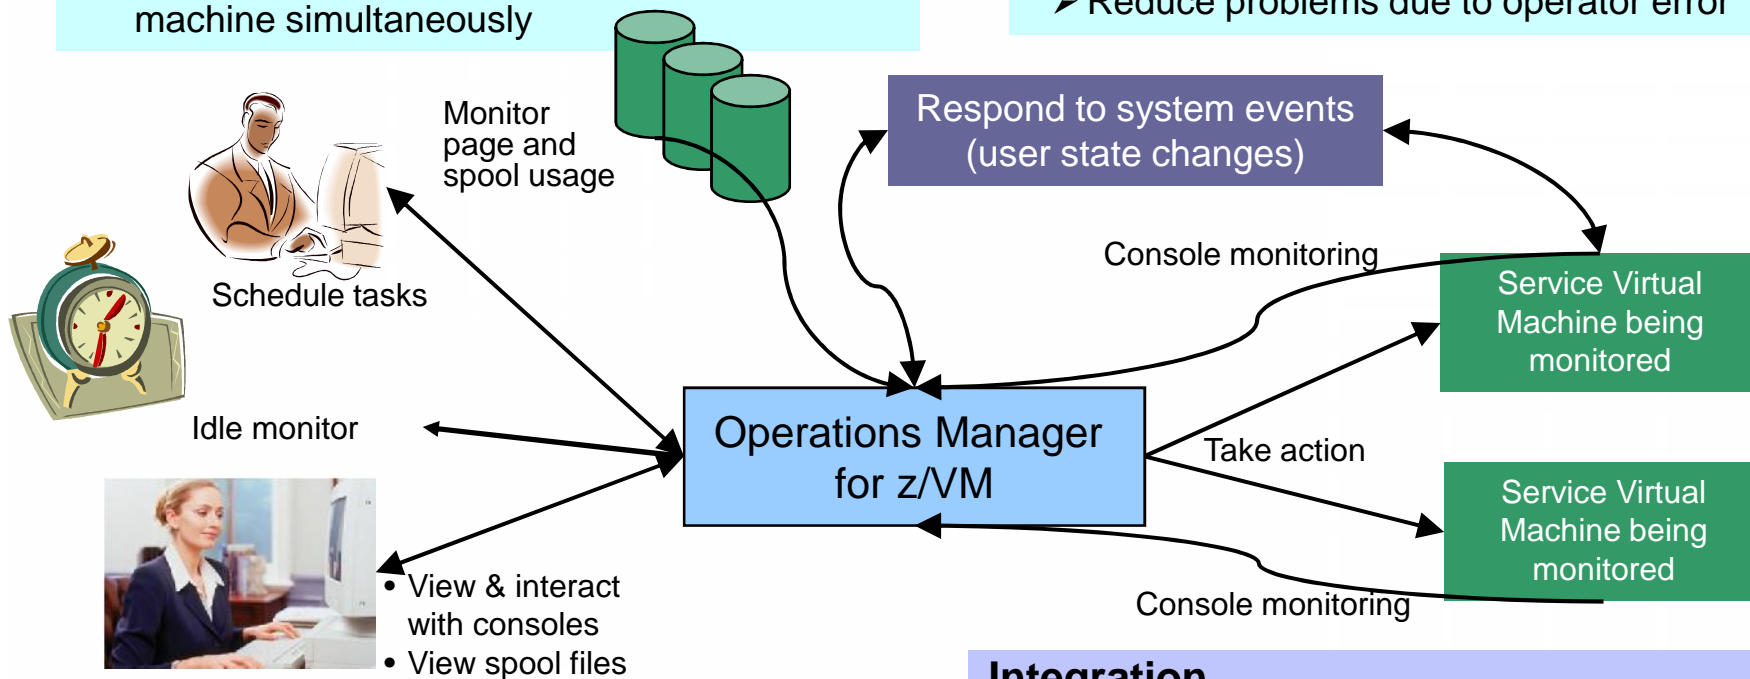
machine simultaneously

➢Reduce problems due to operator error

Monitor page and spool usage

Respond to system events (user state changes)

Schedule tasks

Console monitoring

Service Virtual Machine being monitored

Idle monitor

Operations Manager for z/VM

Take action

Service Virtual Machine being monitored

• View & interact with consoles
• View spool files

Console monitoring

Integration